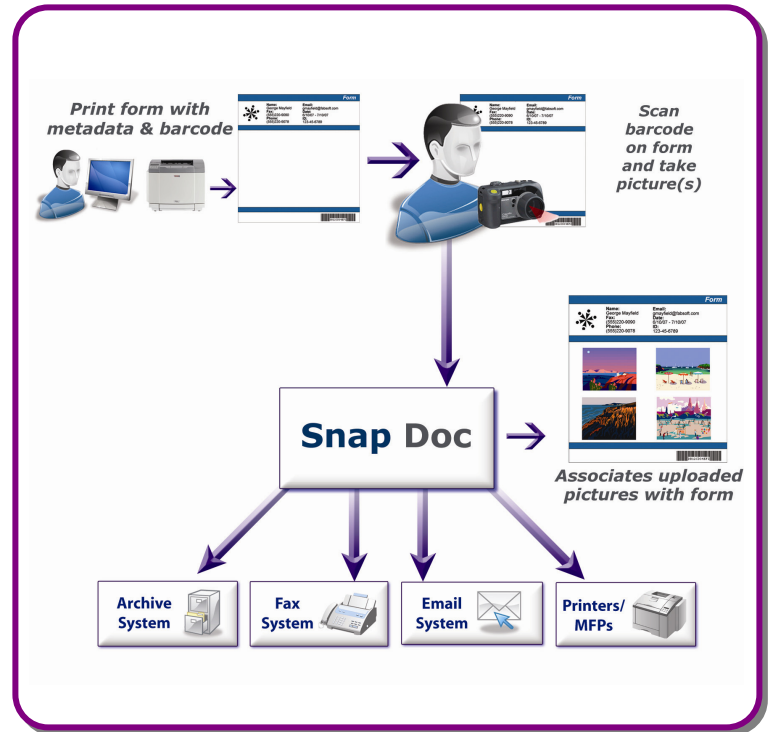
Print form with metadata & barcode

Form
Name: George Mayfield
Fax: (555)220-9090
Phone: (555)220-9076
Email: gmayfield@fabsoft.com
Date: 6/10/07 - 7/10/07
ID: 123-45-6789

Form
Name: George Mayfield
Fax: (555)220-9090
Phone: (555)220-9076
Email: gmayfield@fabsoft.com
Date: 6/10/07 - 7/10/07
ID: 123-45-6789

Scan barcode on form and take picture(s)

Form
Name: George Mayfield
Fax: (555)220-9090
Phone: (555)220-9076
Email: gmayfield@fabsoft.com
Date: 6/10/07 - 7/10/07
ID: 123-45-6789

Snap Doc

Associates uploaded pictures with form

Archive System

Fax System

Email System

Printers/ MFPs